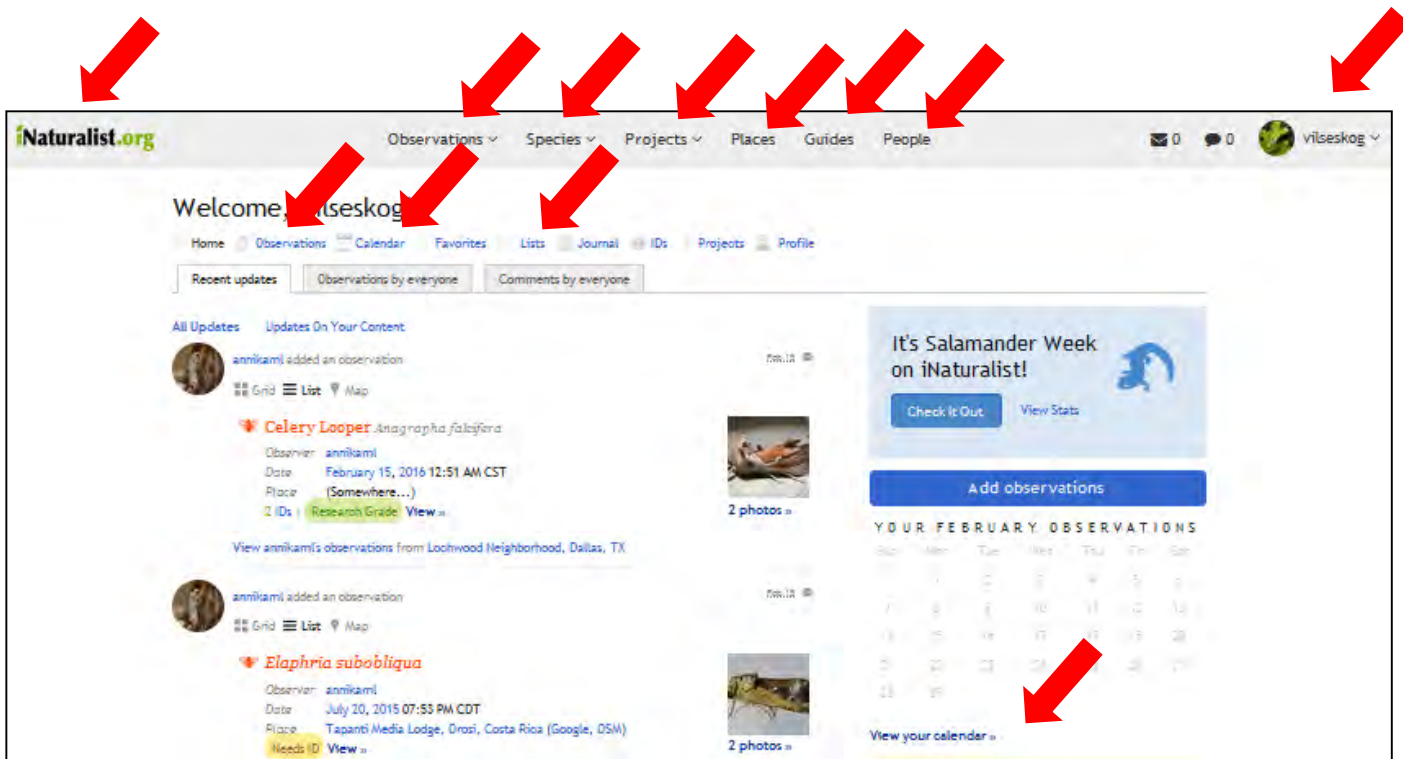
iNaturalist.org

Observations Species Projects Places Guides People

0 0 vilseskog

Welcome, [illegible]ilseskog

Home Observations Calendar Favorites Lists Journal IDs Projects Profile

Recent updates | Observations by everyone | Comments by everyone

All Updates Updates On Your Content

annikaml added an observation

Feb 18

Grid List Map

Celery Looper Anagrapha falcifera

Observer annikaml
Date February 15, 2016 12:51 AM CST
Place (Somewhere...)
2 IDs | Research Grade View »

2 photos »

View annikaml's observations from Lochwood Neighborhood, Dallas, TX

annikaml added an observation

Feb 18

Grid List Map

Elaphria subobliqua

Observer annikaml
Date July 20, 2015 07:53 PM CDT
Place Tapanti Media Lodge, Orosi, Costa Rica (Google, OSM)
Needs ID View »

2 photos »

It's Salamander Week on iNaturalist!

Check It Out View Stats

Add observations

YOUR FEBRUARY OBSERVATIONS

Sun Mon Tue Wed Thu Fri Sat

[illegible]

View your calendar »